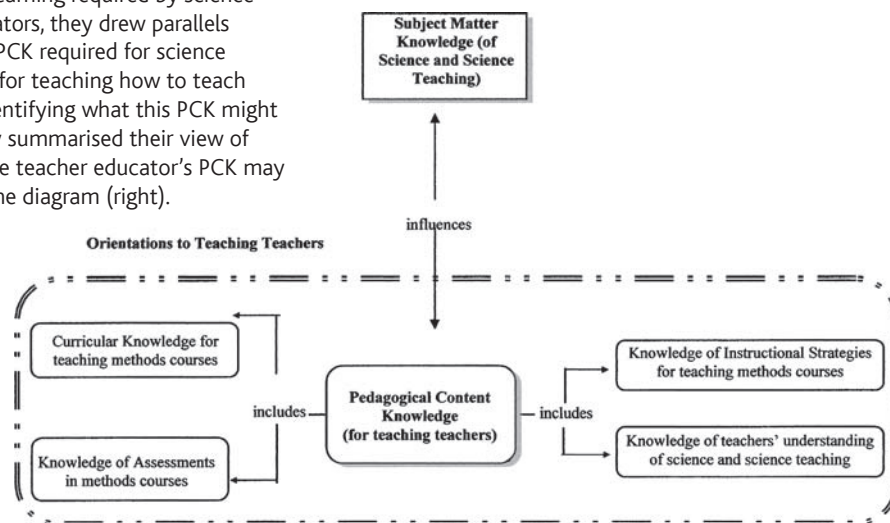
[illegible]earning required by science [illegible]ators, they drew parallels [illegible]PCK required for science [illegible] for teaching how to teach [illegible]entifying what this PCK might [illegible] summarised their view of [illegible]e teacher educator's PCK may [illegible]he diagram (right).

Subject Matter Knowledge (of Science and Science Teaching)

influences

Orientations to Teaching Teachers

Curricular Knowledge for teaching methods courses

Knowledge of Assessments in methods courses

includes

Pedagogical Content Knowledge (for teaching teachers)

includes

Knowledge of Instructional Strategies for teaching methods courses

Knowledge of teachers' understanding of science and science teaching